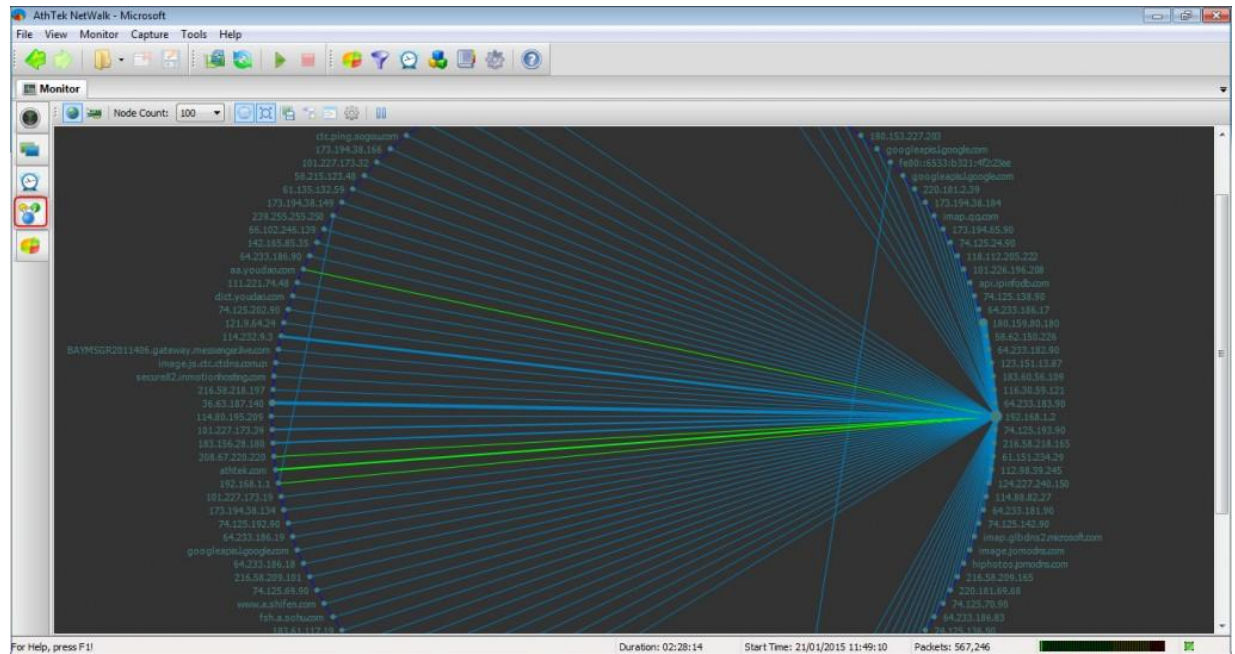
AthTek NetWalk - Microsoft

File View Monitor Capture Tools Help

Monitor

Node Count: 100

ctc.ping.sogou.com
173.194.38.166
101.227.173.32
58.215.123.48
61.135.132.59
173.194.38.149
239.255.255.250
66.102.246.139
142.165.85.35
64.233.186.90
aa.youdao.com
111.221.74.48
dict.youdao.com
74.125.202.90
121.9.64.24
114.232.9.2
BAYMSGR2011406.gateway.messenger.live.com
image.js.ctc.chdna.com.cn
secured2.inmotionhosting.com
216.58.218.197
36.63.187.140
114.80.195.209
101.227.173.39
183.156.28.188
208.67.220.220
athtek.com
192.168.1.1
101.227.173.19
173.194.38.134
74.125.192.90
64.233.186.19
googleapis.l.google.com
64.233.186.18
216.58.209.191
74.125.69.90
www.a.shifen.com
fsh.a.sohu.com
183.61.117.19

180.153.227.203
googleapis.l.google.com
fe80::6533:b321:4f2c:2ee
googleapis.l.google.com
220.181.2.39
173.194.38.184
imap.qq.com
173.194.65.90
74.125.24.90
118.112.205.222
101.226.196.208
api.ipinfodb.com
74.125.138.90
64.233.186.17
180.159.80.180
58.62.150.226
64.233.182.90
123.151.13.87
183.60.58.189
116.38.59.121
64.233.183.90
192.168.1.2
74.125.193.90
216.58.218.165
61.151.234.29
112.98.39.245
124.227.240.150
114.88.82.27
64.233.181.90
74.125.142.90
imap.glbdns2.microsoft.com
image.jomodns.com
hiphotos.jomodns.com
216.58.209.165
220.181.69.68
74.125.70.90
64.233.186.83
74.125.136.90

For Help, press F1!
Duration: 02:28:14
Start Time: 21/01/2015 11:49:10
Packets: 567,246